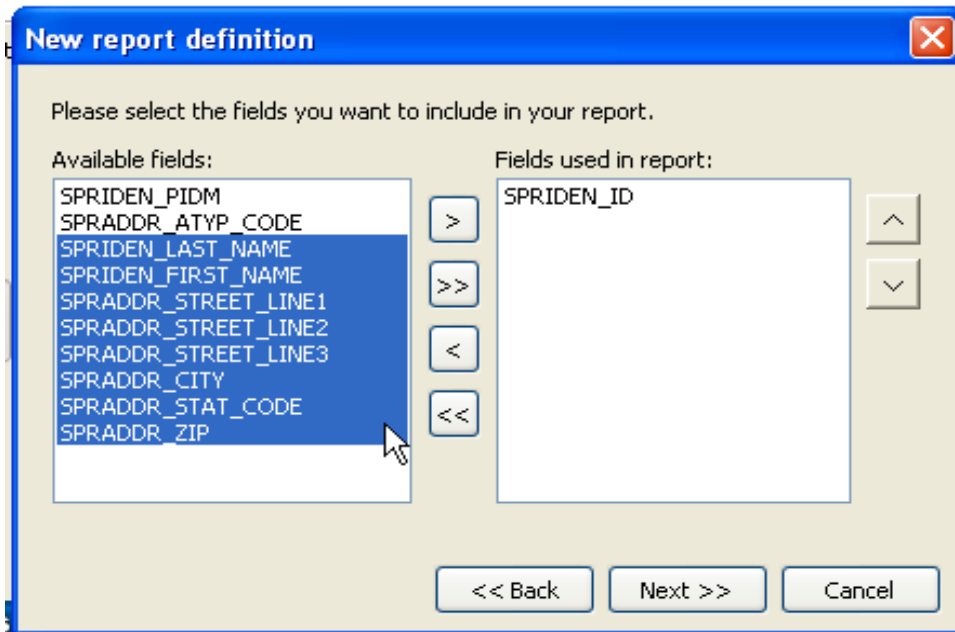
New report definition

Please select the fields you want to include in your report.

Available fields:

SPRIDEN_PIDM
SPRADDR_ATYP_CODE
SPRIDEN_LAST_NAME
SPRIDEN_FIRST_NAME
SPRADDR_STREET_LINE1
SPRADDR_STREET_LINE2
SPRADDR_STREET_LINE3
SPRADDR_CITY
SPRADDR_STAT_CODE
SPRADDR_ZIP

>
>>
<
<<

Fields used in report:

SPRIDEN_ID

^
v

<< Back
Next >>
Cancel